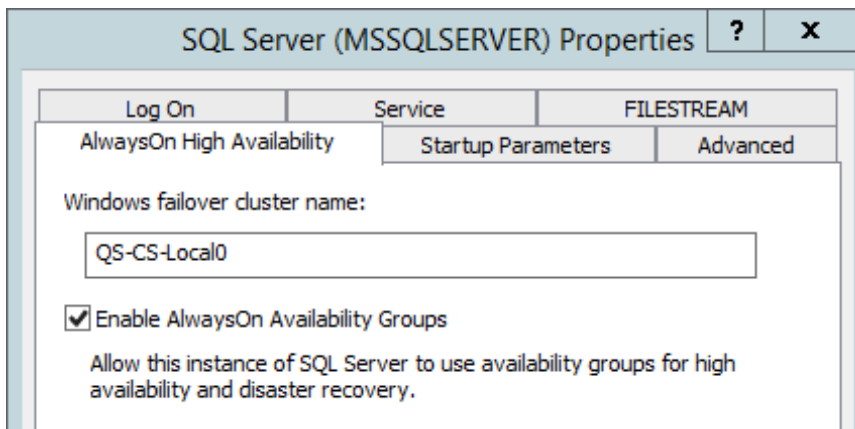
SQL Server (MSSQLSERVER) Properties ? X

Log On | Service | FILESTREAM

AlwaysOn High Availability | Startup Parameters | Advanced

Windows failover cluster name:

QS-CS-Local0

Enable AlwaysOn Availability Groups

Allow this instance of SQL Server to use availability groups for high availability and disaster recovery.